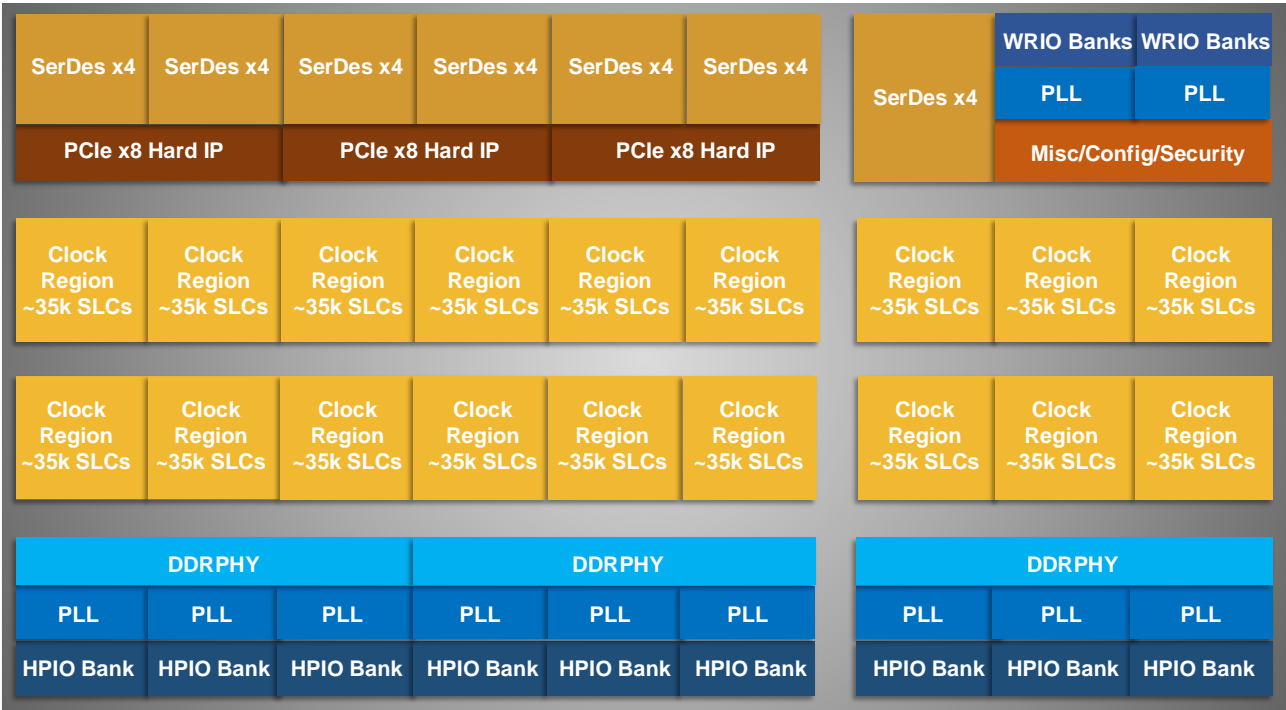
SerDes x4 SerDes x4 SerDes x4 SerDes x4 SerDes x4 SerDes x4

PCIe x8 Hard IP PCIe x8 Hard IP PCIe x8 Hard IP

SerDes x4

WRIO Banks WRIO Banks

PLL PLL

Misc/Config/Security

| Clock Region ~35k SLCs | Clock Region ~35k SLCs | Clock Region ~35k SLCs | Clock Region ~35k SLCs | Clock Region ~35k SLCs | Clock Region ~35k SLCs | Clock Region ~35k SLCs | Clock Region ~35k SLCs | Clock Region ~35k SLCs |
|---|---|---|---|---|---|---|---|---|
| Clock Region ~35k SLCs | Clock Region ~35k SLCs | Clock Region ~35k SLCs | Clock Region ~35k SLCs | Clock Region ~35k SLCs | Clock Region ~35k SLCs | Clock Region ~35k SLCs | Clock Region ~35k SLCs | Clock Region ~35k SLCs |

DDRPHY DDRPHY DDRPHY

PLL PLL PLL PLL PLL PLL PLL PLL PLL

HPIO Bank HPIO Bank HPIO Bank HPIO Bank HPIO Bank HPIO Bank HPIO Bank HPIO Bank HPIO Bank